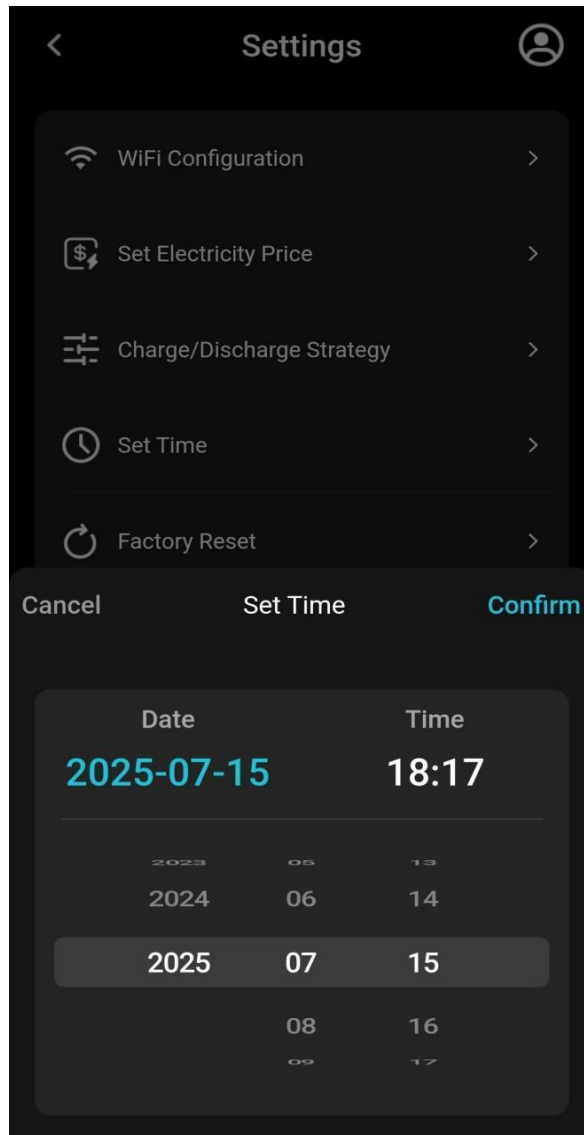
Settings

WiFi Configuration

Set Electricity Price

Charge/Discharge Strategy

Set Time

Factory Reset

Cancel
Set Time
Confirm

Date
2025-07-15

Time
18:17

2023 05 13
2024 06 14
2025 07 15
08 16
09 17